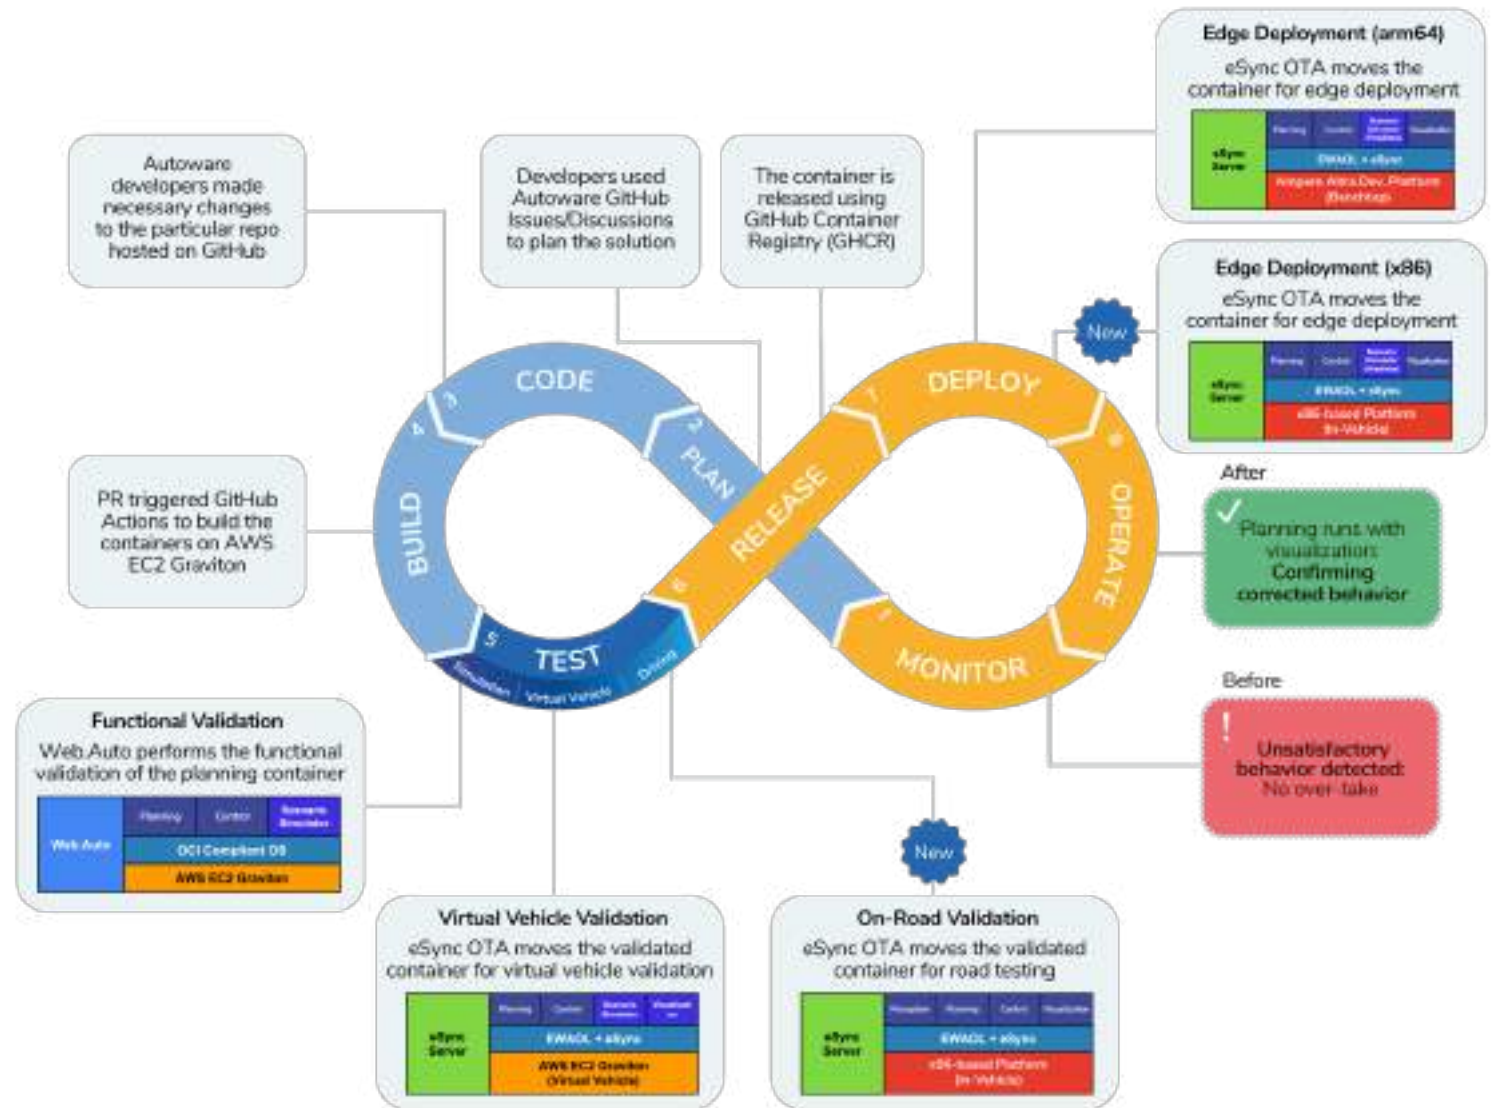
Autoware developers made necessary changes to the particular repo hosted on GitHub

Developers used Autoware GitHub Issues/Discussions to plan the solution

The container is released using GitHub Container Registry (GHCR)

Edge Deployment (arm64)
eSync OTA moves the container for edge deployment

| eSync Server | Planning | Control | Scenario Simulator Visualizer | Visualizer |
|---|---|---|---|---|
| | EWAOL + eSync | | | |
| | Ampere Altra Dev. Platform (Benchtop) | | | |

Edge Deployment (x86)
eSync OTA moves the container for edge deployment

| eSync Server | Planning | Control | Scenario Simulator Visualizer | Visualizer |
|---|---|---|---|---|
| | EWAOL + eSync | | | |
| | x86-based Platform (In-Vehicle) | | | |

New

CODE
PLAN
RELEASE
DEPLOY
OPERATE
MONITOR
TEST
BUILD
1 2 3 4 5 6 7 8
Simulation Virtual Vehicle Driving

PR triggered GitHub Actions to build the containers on AWS EC2 Graviton

After
Planning runs with visualization: Confirming corrected behavior

Before
! Unsatisfactory behavior detected: No over-take

Functional Validation
Web.Auto performs the functional validation of the planning container

| Web.Auto | Planning | Control | Scenario Simulator |
|---|---|---|---|
| | OCI Compliant OS | | |
| | AWS EC2 Graviton | | |

New

Virtual Vehicle Validation
eSync OTA moves the validated container for virtual vehicle validation

| eSync Server | Planning | Control | Scenario Simulator | Visualizer |
|---|---|---|---|---|
| | EWAOL + eSync | | | |
| | AWS EC2 Graviton (Virtual Vehicle) | | | |

On-Road Validation
eSync OTA moves the validated container for road testing

| eSync Server | Perception | Planning | Control | Visualizer |
|---|---|---|---|---|
| | EWAOL + eSync | | | |
| | x86-based Platform (In-Vehicle) | | | |